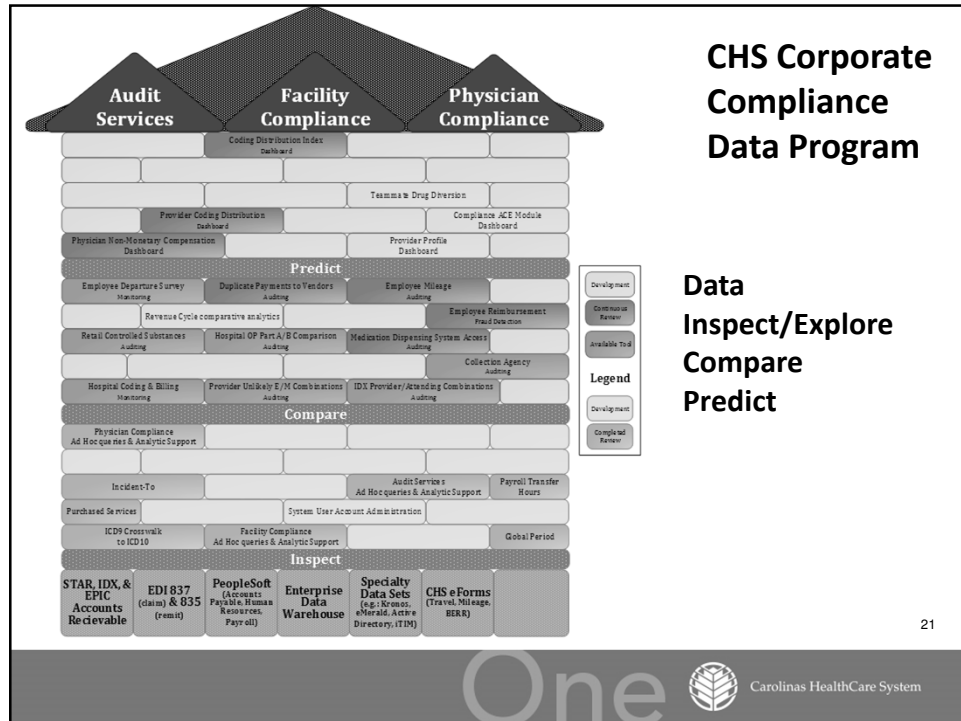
Audit Services

Facility Compliance

Physician Compliance

CHS Corporate Compliance Data Program

Coding Distribution Index
Dashboard

Teammate Drug Diversion

Provider Coding Distribution
Dashboard

Compliance ACE Module
Dashboard

Physician Non-Monetary Compensation
Dashboard

Provider Profile
Dashboard

Predict

Employee Departure Survey
Monitoring

Duplicate Payments to Vendors
Auditing

Employee Mileage
Auditing

Revenue Cycle comparative analytics

Employee Reimbursement
Fraud Detection

Retail Controlled Substances
Auditing

Hospital OP Part A/B Comparison
Auditing

Medication Dispensing System Access
Auditing

Collection Agency
Auditing

Hospital Coding & Billing
Monitoring

Provider Unlikely E/M Combinations
Auditing

IDX Provider/Attending Combinations
Auditing

Compare

Physician Compliance
Ad Hoc queries & Analytic Support

Incident-To

Audit Services
Ad Hoc queries & Analytic Support

Payroll Transfer Hours

Purchased Services

System User Account Administration

ICD9 Crosswalk to ICD10

Facility Compliance
Ad Hoc queries & Analytic Support

Global Period

Inspect

STAR, IDX, & EPIC Accounts Recievable

EDI 837 (claim) & 835 (remit)

PeopleSoft (Accounts Payable, Human Resources, Payroll)

Enterprise Data Warehouse

Specialty Data Sets (e.g.: Kronos, eMerald, Active Directory, iTIM)

CHS eForms (Travel, Mileage, BERR)

Development

Continuous Review

Available Tool

Legend

Development

Completed Review

Data
Inspect/Explore
Compare
Predict

21

One

Carolinas HealthCare System